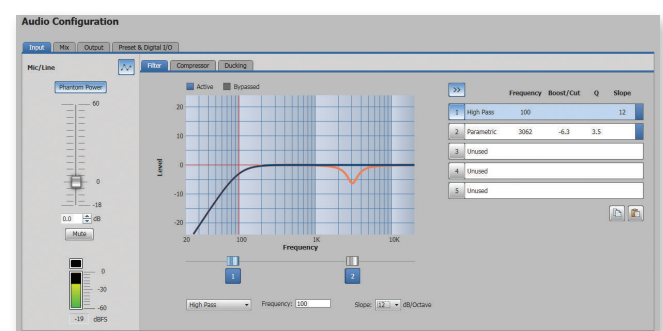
Audio Configuration

Input | Mix | Output | Preset & Digital I/O

Mic/Line

Phantom Power

60

0

-18

0.0 dB

Mute

0

-30

-60

-19 dBFS

Filter | Compressor | Ducking

Active Bypassed

20

10

0

-10

-20

Level

20 100 1K 10K

Frequency

1 2

High Pass Frequency: 100 Slope: 12 dB/Octave

>>

| | | Frequency | Boost/Cut | Q | Slope |
|---|---|---|---|---|---|
| 1 | High Pass | 100 | | | 12 |
| 2 | Parametric | 3062 | -6.3 | 3.5 | |
| 3 | Unused | | | | |
| 4 | Unused | | | | |
| 5 | Unused | | | | |